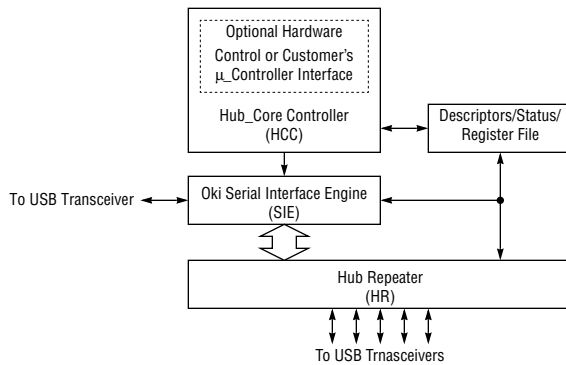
Optional Hardware
Control or Customer's
μ_Controller Interface

Hub_Core Controller
(HCC)

Descriptors/Status/
Register File

To USB Transceiver

Oki Serial Interface Engine
(SIE)

Hub Repeater
(HR)

To USB Trnasceivers